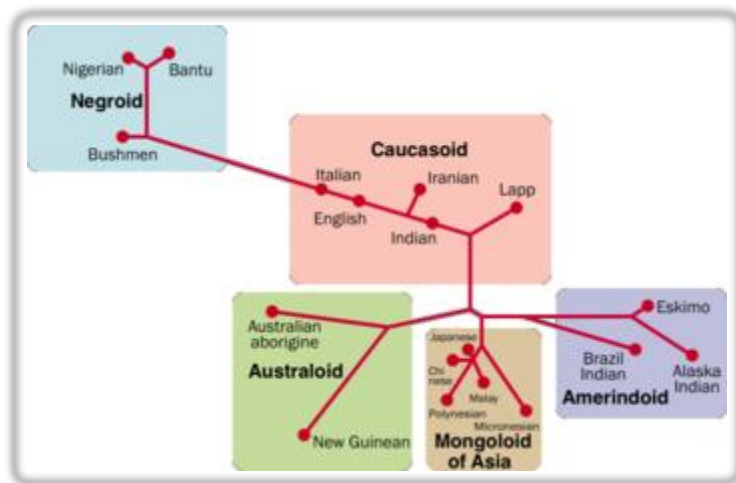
Nigerian
Bantu
Negroid
Bushmen

Caucasoid
Italian
Iranian
Lapp
English
Indian

Australian aborigine
Australoid
New Guinean

Japanese
Chinese
Malay
Polynesian
Micronesian
Mongoloid of Asia

Eskimo
Brazil Indian
Alaska Indian
Amerindoid